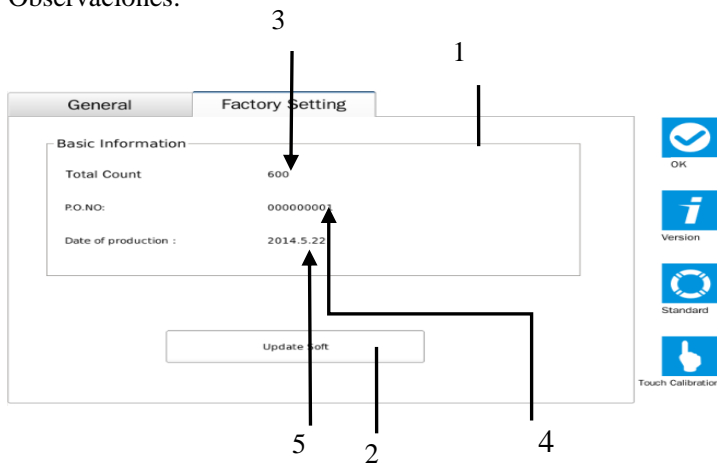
Observaciones:

3

1

General

Factory Setting

Basic Information

Total Count

600

P.O.NO:

000000001

Date of production :

2014.5.22

Update Soft

OK

Version

Standard

Touch Calibration

5

2

4